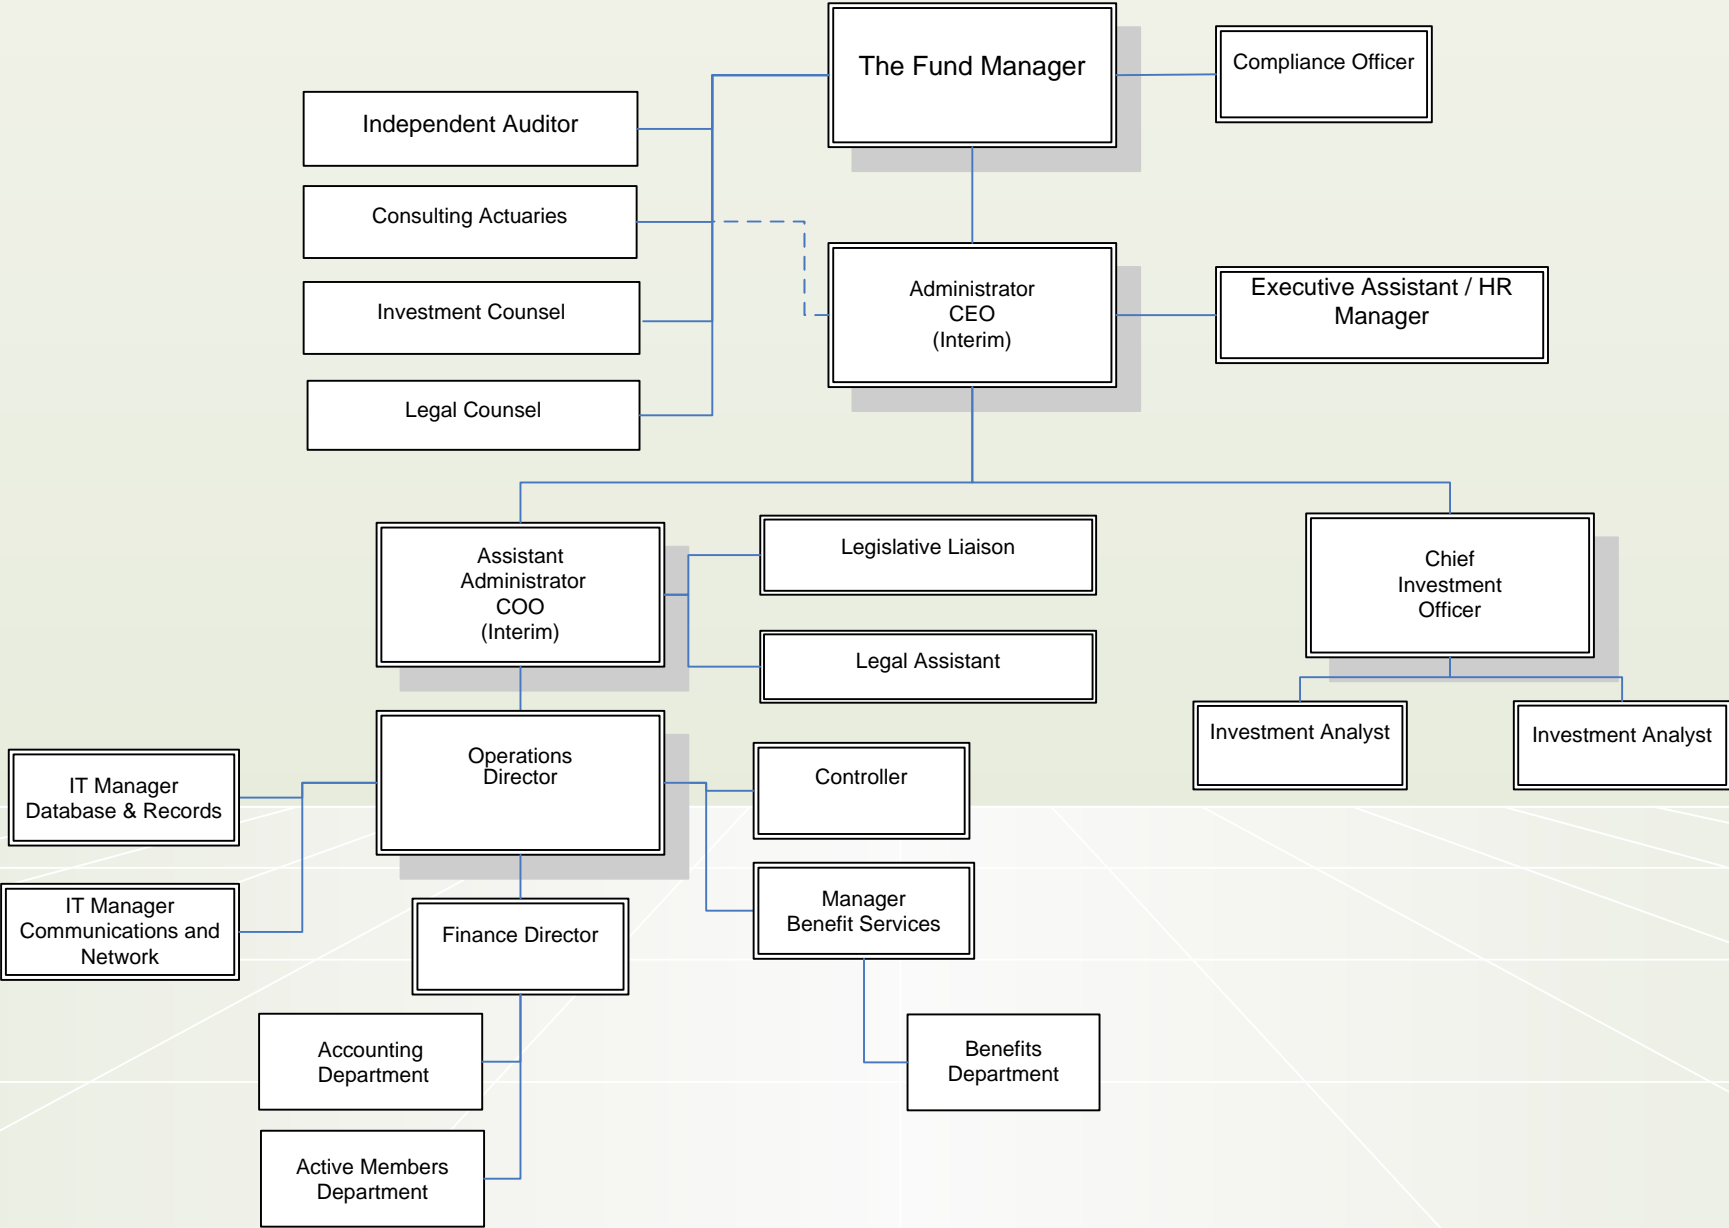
The Fund Manager

Compliance Officer

Independent Auditor

Consulting Actuaries

Investment Counsel

Legal Counsel

Administrator
CEO
(Interim)

Executive Assistant / HR Manager

Assistant Administrator
COO
(Interim)

Legislative Liaison

Legal Assistant

Chief Investment Officer

Investment Analyst

Investment Analyst

IT Manager
Database & Records

Operations Director

Controller

IT Manager
Communications and Network

Finance Director

Manager
Benefit Services

Accounting Department

Benefits Department

Active Members Department